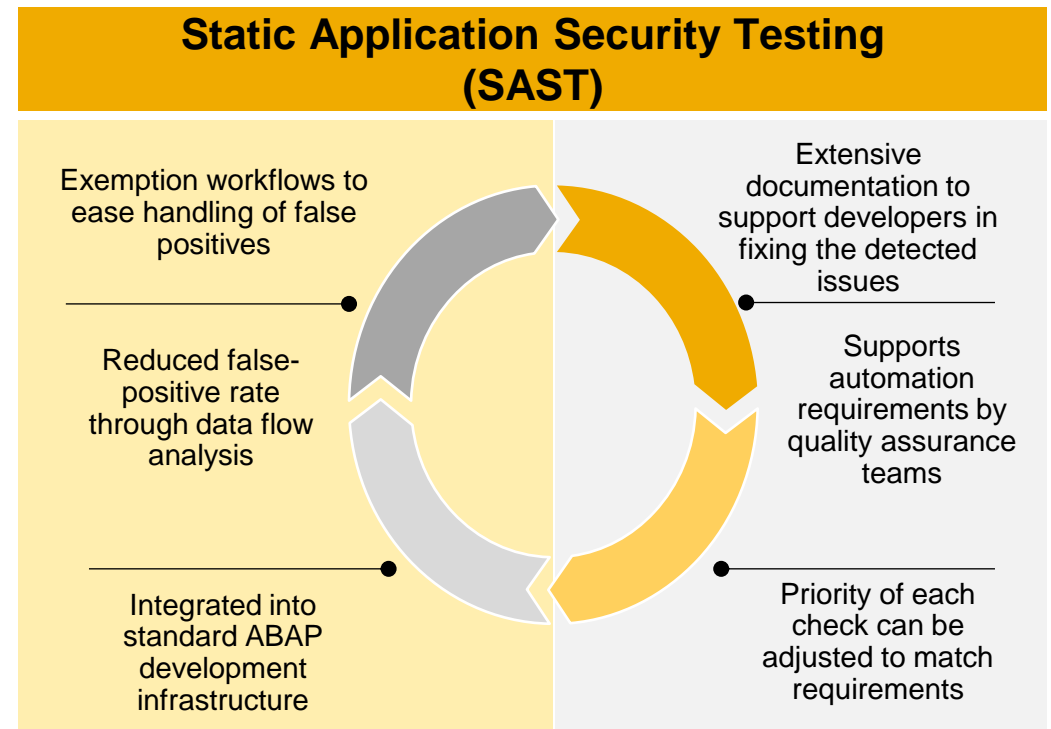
Static Application Security Testing (SAST)

Exemption workflows to ease handling of false positives

Reduced false-positive rate through data flow analysis

Integrated into standard ABAP development infrastructure

Extensive documentation to support developers in fixing the detected issues

Supports automation requirements by quality assurance teams

Priority of each check can be adjusted to match requirements